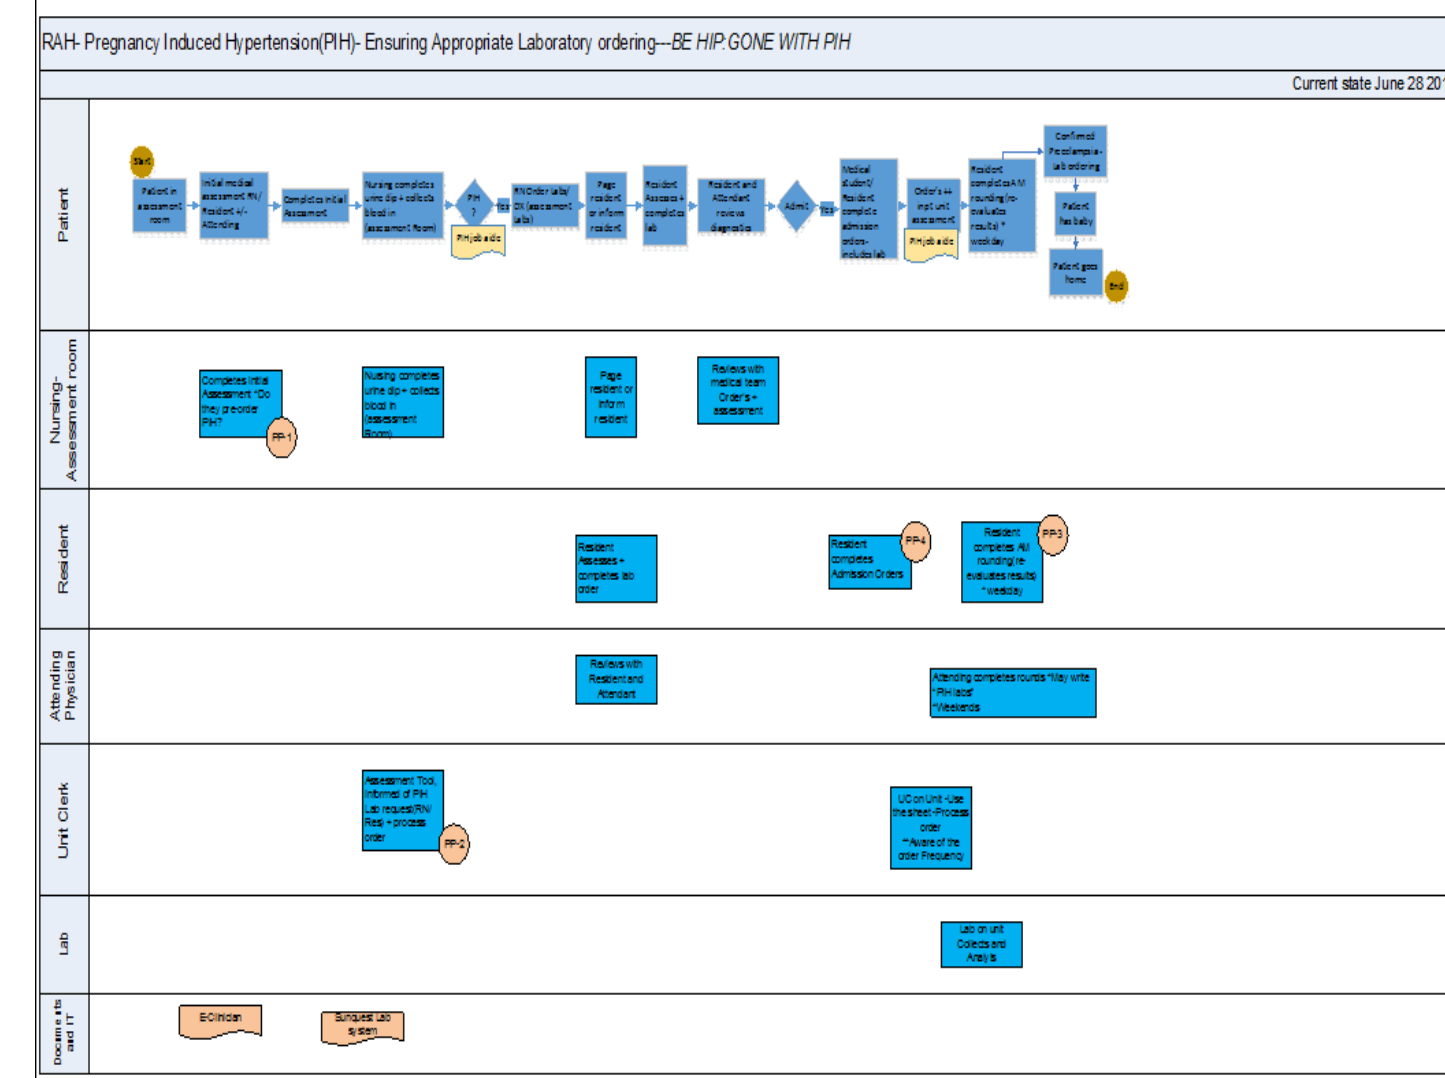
RAH- Pregnancy Induced Hypertension(PIH)- Ensuring Appropriate Laboratory ordering---BE HIP:GONE WITH PIH

Current state June 28 20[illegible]

Patient

Start

Patient in assessment room

Initial medical assessment RN/ Resident +/- Attending

Completes initial Assessment

Nursing completes urine dip + collects blood in (assessment Room)

PIH ?

PIH job aide

Yes

RN Order labs/ DX (assessment labs)

Page resident or inform resident

Resident Assesses + completes lab

Resident and Attendant reviews diagnostics

Admit

Yes

Medical student/ Resident complete admission orders- includes lab

Order's + inpt unit assessment

PIH job aide

Resident completes A M rounding(re-evaluates results) * weekday

Confirmed Preeclampsia- lab ordering

Patient has baby

Patient goes home

End

Nursing- Assessment room

Completes initial Assessment *Do they preorder PIH?

PP-1

Nursing completes urine dip + collects blood in (assessment Room)

Page resident or inform resident

Reviews with medical team Order's + assessment

Resident

Resident Assesses + completes lab order

Resident completes Admission Orders

PP-4

Resident completes AM rounding(re-evaluates results) *weekday

PP-3

Attending Physician

Reviews with Resident and Attendant

Attending completes rounds *May write "PIH labs" *Weekends

Unit Clerk

Assessment Tool, Informed of PIH Lab request(RN/ Res) + process order

PP-2

UC on Unit -Use the sheet -Process order **Aware of the order Frequency

Lab

Lab on unit Collects and Analyis

Documents and IT

EClinician

Sunquest Lab system